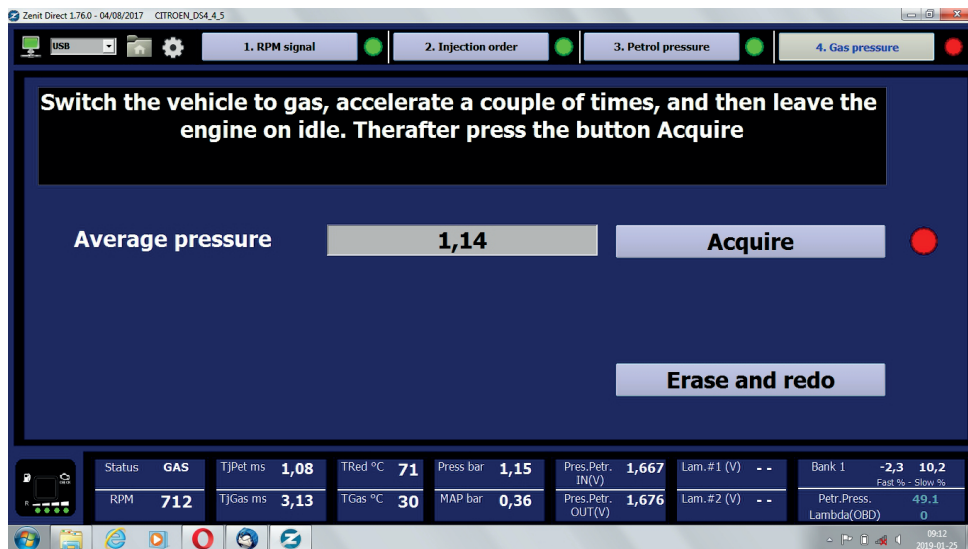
Zenit Direct 1.76.0 - 04/08/2017 CITROEN_DS4_4_5

USB

1. RPM signal

2. Injection order

3. Petrol pressure

4. Gas pressure

Switch the vehicle to gas, accelerate a couple of times, and then leave the engine on idle. Therafter press the button Acquire

Average pressure

1,14

Acquire

Erase and redo

| Status | GAS | TjPet ms | 1,08 | TRed °C | 71 | Press bar | 1,15 | Pres.Petr. IN(V) | 1,667 | Lam.#1 (V) | - - | Bank 1 | -2,3 | 10,2 |
|---|---|---|---|---|---|---|---|---|---|---|---|---|---|---|
| | | | | | | | | | | | | Fast % - Slow % | | |
| RPM | 712 | TjGas ms | 3,13 | TGas °C | 30 | MAP bar | 0,36 | Pres.Petr. OUT(V) | 1,676 | Lam.#2 (V) | - - | Petr.Press. | 49.1 | |
| | | | | | | | | | | | | Lambda(OBD) | 0 | |

09:12
2019-01-25